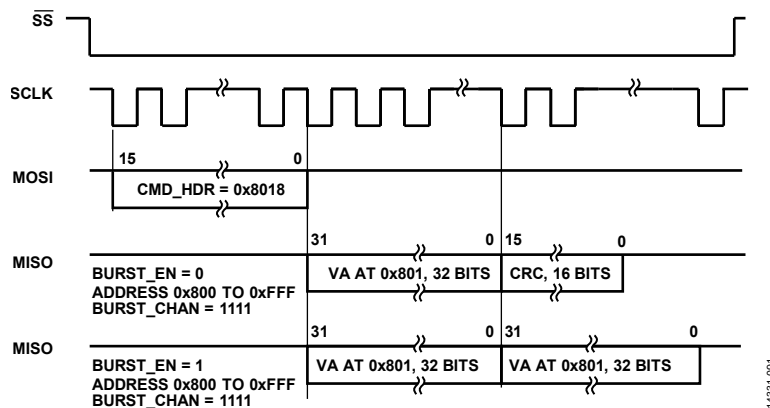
$\overline{SS}$

SCLK

MOSI

15

0

CMD_HDR = 0x8018

MISO

BURST_EN = 0
ADDRESS 0x800 TO 0xFFF
BURST_CHAN = 1111

31

0

15

0

VA AT 0x801, 32 BITS

CRC, 16 BITS

MISO

BURST_EN = 1
ADDRESS 0x800 TO 0xFFF
BURST_CHAN = 1111

31

0

31

0

VA AT 0x801, 32 BITS

VA AT 0x801, 32 BITS

14621-091